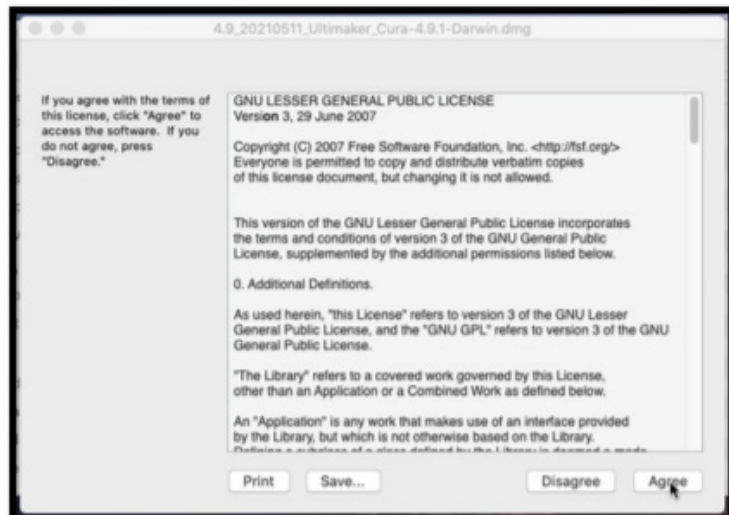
4.9_20210511_Ultimaker_Cura-4.9.1-Darwin.dmg

If you agree with the terms of this license, click "Agree" to access the software. If you do not agree, press "Disagree."

GNU LESSER GENERAL PUBLIC LICENSE
Version 3, 29 June 2007

Copyright (C) 2007 Free Software Foundation, Inc. <http://fsf.org/>
Everyone is permitted to copy and distribute verbatim copies of this license document, but changing it is not allowed.

This version of the GNU Lesser General Public License incorporates the terms and conditions of version 3 of the GNU General Public License, supplemented by the additional permissions listed below.

0. Additional Definitions.

As used herein, "this License" refers to version 3 of the GNU Lesser General Public License, and the "GNU GPL" refers to version 3 of the GNU General Public License.

"The Library" refers to a covered work governed by this License, other than an Application or a Combined Work as defined below.

An "Application" is any work that makes use of an interface provided by the Library, but which is not otherwise based on the Library.
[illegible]

Print Save... Disagree Agree